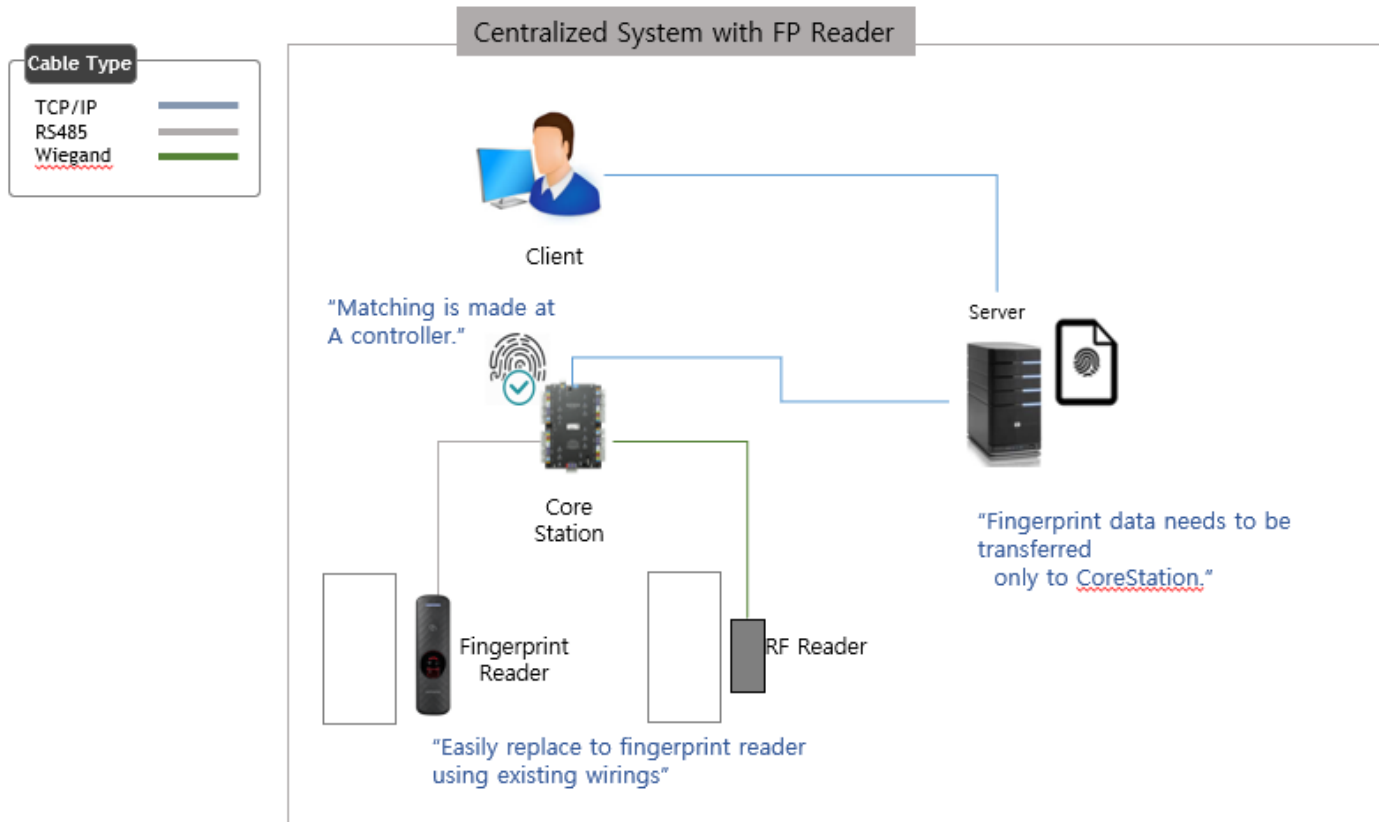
Cable Type
TCP/IP
RS485
Wiegand

Centralized System with FP Reader

Client

Server

"Matching is made at A controller."

Core Station

"Fingerprint data needs to be transferred only to CoreStation."

Fingerprint Reader

RF Reader

"Easily replace to fingerprint reader using existing wirings"